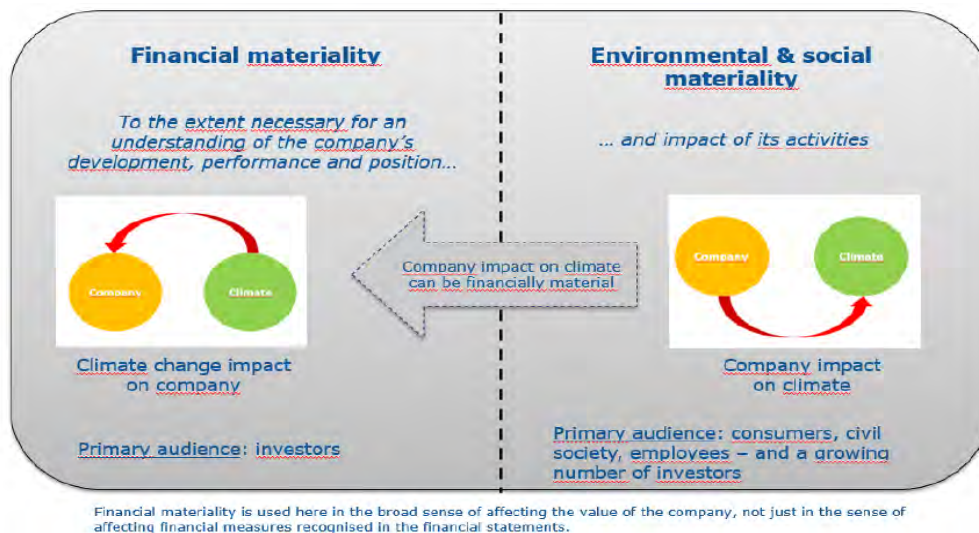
Financial materiality

To the extent necessary for an understanding of the company's development, performance and position...

Company

Climate

Climate change impact on company

Primary audience: investors

Company impact on climate can be financially material

Environmental & social materiality

... and impact of its activities

Company

Climate

Company impact on climate

Primary audience: consumers, civil society, employees – and a growing number of investors

Financial materiality is used here in the broad sense of affecting the value of the company, not just in the sense of affecting financial measures recognised in the financial statements.